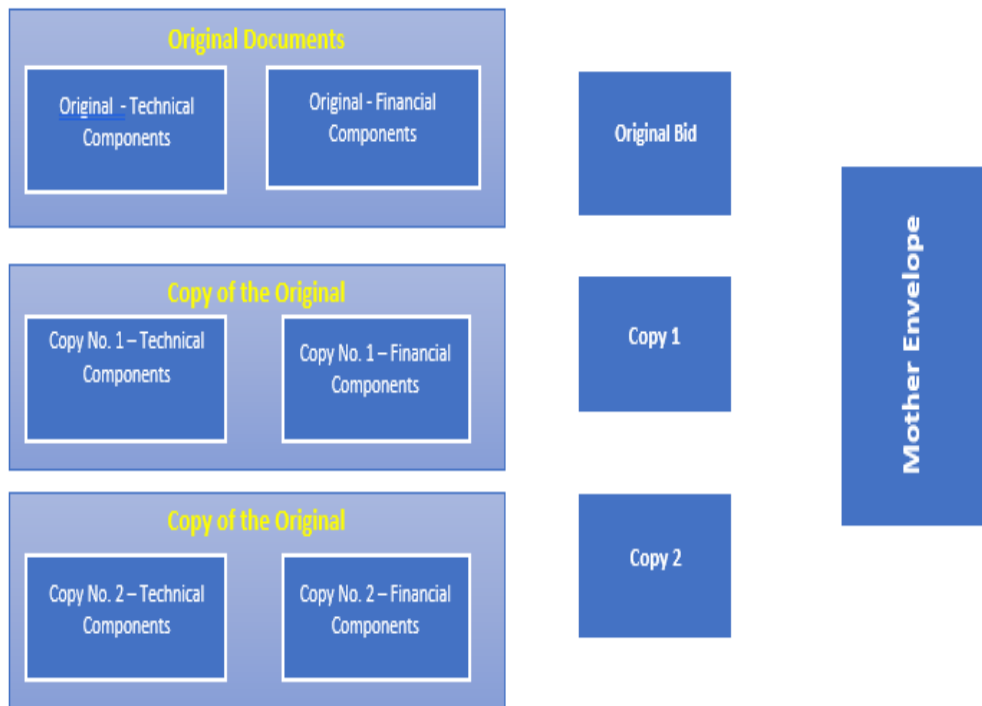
Original Documents

Original - Technical Components

Original - Financial Components

Original Bid

Copy of the Original

Copy No. 1 – Technical Components

Copy No. 1 – Financial Components

Copy 1

Copy of the Original

Copy No. 2 – Technical Components

Copy No. 2 – Financial Components

Copy 2

Mother Envelope